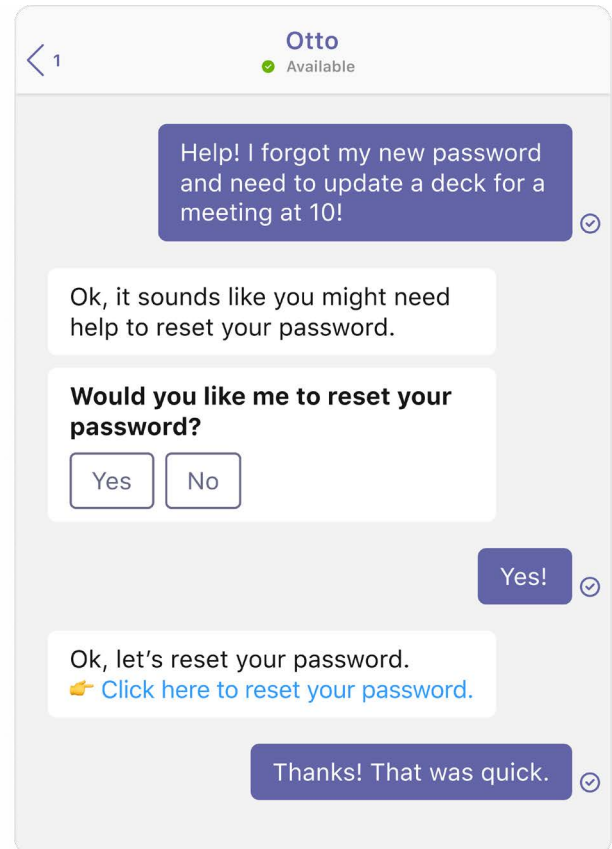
1

Otto
Available

Help! I forgot my new password and need to update a deck for a meeting at 10!

Ok, it sounds like you might need help to reset your password.

**Would you like me to reset your password?**

Yes No

Yes!

Ok, let's reset your password.
👉 Click here to reset your password.

Thanks! That was quick.